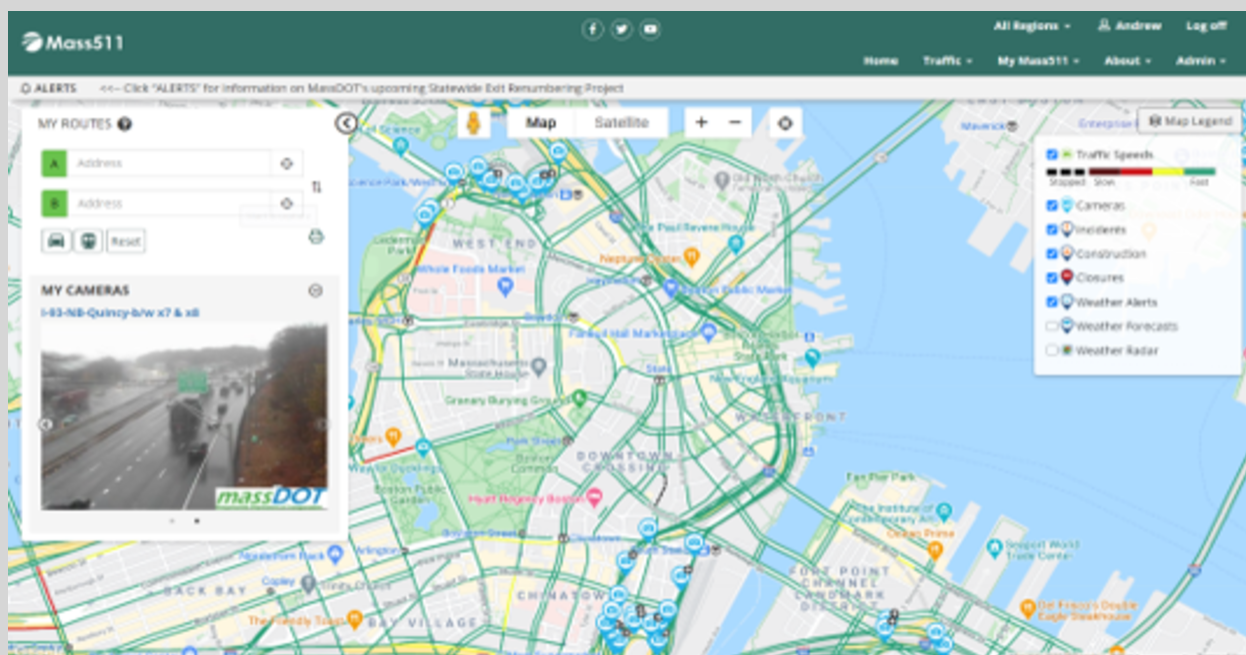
Mass511

All Regions
Andrew
Log off

Home
Traffic
My Mass511
About
Admin

ALERTS
<<-- Click "ALERTS" for information on MassDOT's upcoming Statewide Exit Renumbering Project

MY ROUTES

A Address
B Address

Reset

MY CAMERAS

I-93-NB-Quincy-b/w x7 & x8

massDOT

Map
Satellite

Map Legend

Traffic Speeds
Stopped
Slow
Fast
Cameras
Incidents
Construction
Closures
Weather Alerts
Weather Forecasts
Weather Radar

WEST END
Whole Foods Market
Paul Revere House
Neptune Oyster
Boston Public Market
Faneuil Hall Marketplace
Massachusetts State House
Granary Burying Ground
Park Street
Boston Common
DOWNTOWN CROSSING
Boston Public Garden
Hyatt Regency Boston
CHINATOWN
BAY VILLAGE
BACK BAY
Copley
Arlington
The Friendly Toast
FORT POINT CHANNEL LANDMARK DISTRICT
The Institute of Contemporary Art
Seaport World Trade Center
Del Frisco's Double Eagle Steakhouse
Fan Pier Park
Maverick
Science
WATERFRONT
State
New England Aquarium